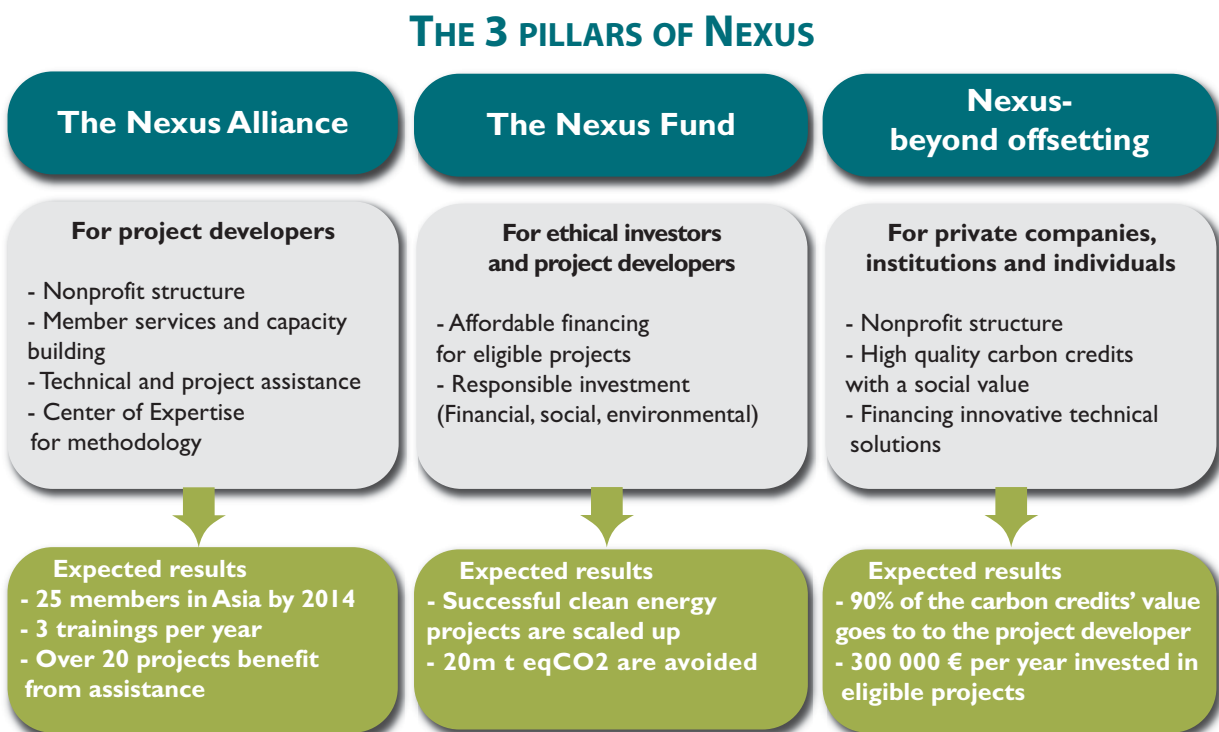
THE 3 PILLARS OF NEXUS

The Nexus Alliance

For project developers

- Nonprofit structure
- Member services and capacity building
- Technical and project assistance
- Center of Expertise for methodology

Expected results
- 25 members in Asia by 2014
- 3 trainings per year
- Over 20 projects benefit from assistance

The Nexus Fund

For ethical investors and project developers

- Affordable financing for eligible projects
- Responsible investment (Financial, social, environmental)

Expected results
- Successful clean energy projects are scaled up
- 20m t eqCO2 are avoided

Nexus- beyond offsetting

For private companies, institutions and individuals

- Nonprofit structure
- High quality carbon credits with a social value
- Financing innovative technical solutions

Expected results
- 90% of the carbon credits' value goes to to the project developer
- 300 000 € per year invested in eligible projects